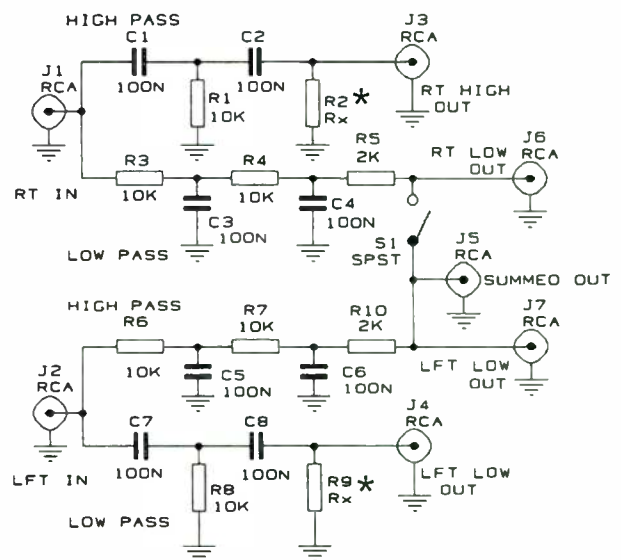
HIGH PASS
C1
100N
C2
100N
J3
RCA
RT HIGH OUT
J1
RCA
R1
10K
R2 *
Rx
R3
10K
R4
10K
R5
2K
RT LOW OUT
J6
RCA
RT IN
C3
100N
C4
100N
LOW PASS
S1
SPST
J5
RCA
SUMMEO OUT
HIGH PASS
R6
10K
R7
10K
R10
2K
J7
RCA
C5
100N
C6
100N
LFT LOW OUT
J2
RCA
C7
100N
C8
100N
J4
RCA
LFT LOW OUT
LFT IN
R8
10K
R9 *
Rx
LOW PASS